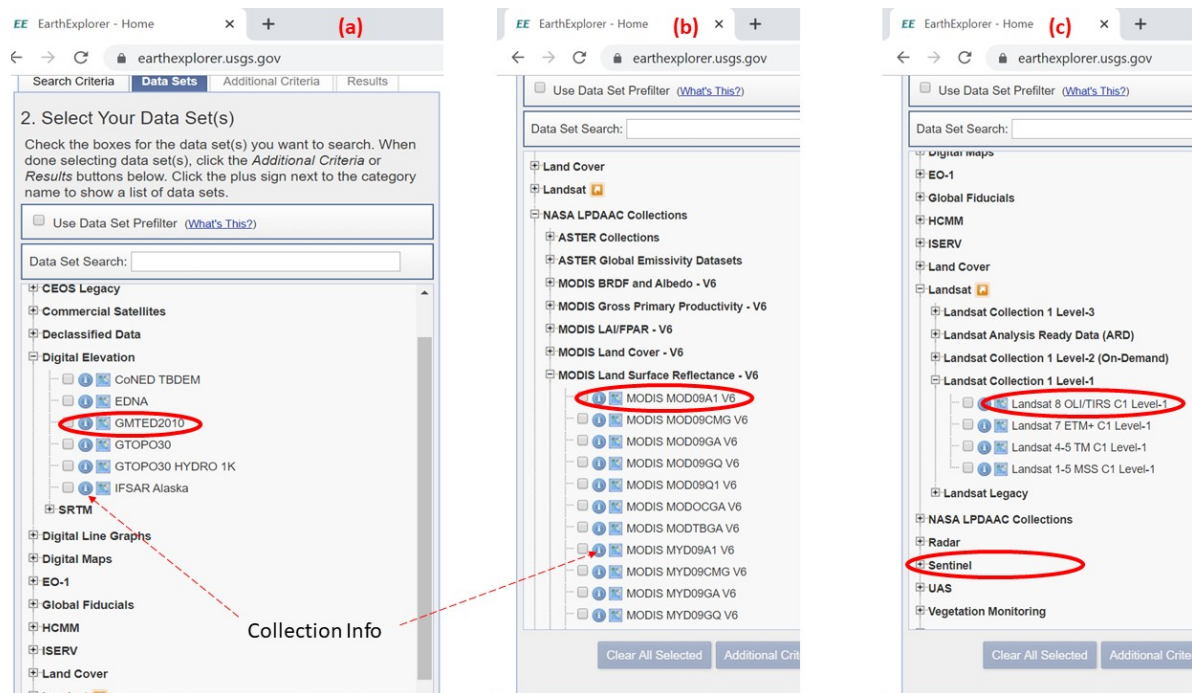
EE EarthExplorer - Home × +
(a)
earthexplorer.usgs.gov

Search Criteria | Data Sets | Additional Criteria | Results

2. Select Your Data Set(s)

Check the boxes for the data set(s) you want to search. When done selecting data set(s), click the *Additional Criteria* or *Results* buttons below. Click the plus sign next to the category name to show a list of data sets.

Use Data Set Prefilter (What's This?)

Data Set Search:

CEOS Legacy
Commercial Satellites
Declassified Data
Digital Elevation
CoNED TBDEM
EDNA
GMTED2010
GTOPO30
GTOPO30 HYDRO 1K
IFSAR Alaska
SRTM
Digital Line Graphs
Digital Maps
EO-1
Global Fiducials
HCMM
ISERV
Land Cover

Collection Info

EE EarthExplorer - Home (b) × +
earthexplorer.usgs.gov

Use Data Set Prefilter (What's This?)

Data Set Search:

Land Cover
Landsat
NASA LPDAAC Collections
ASTER Collections
ASTER Global Emissivity Datasets
MODIS BRDF and Albedo - V6
MODIS Gross Primary Productivity - V6
MODIS LAI/FPAR - V6
MODIS Land Cover - V6
MODIS Land Surface Reflectance - V6
MODIS MOD09A1 V6
MODIS MOD09CMG V6
MODIS MOD09GA V6
MODIS MOD09GQ V6
MODIS MOD09Q1 V6
MODIS MODOCGA V6
MODIS MODTBGA V6
MODIS MYD09A1 V6
MODIS MYD09CMG V6
MODIS MYD09GA V6
MODIS MYD09GQ V6

Clear All Selected | Additional Crit

EE EarthExplorer - Home (c) × +
earthexplorer.usgs.gov

Use Data Set Prefilter (What's This?)

Data Set Search:

Digital Maps
EO-1
Global Fiducials
HCMM
ISERV
Land Cover
Landsat
Landsat Collection 1 Level-3
Landsat Analysis Ready Data (ARD)
Landsat Collection 1 Level-2 (On-Demand)
Landsat Collection 1 Level-1
Landsat 8 OLI/TIRS C1 Level-1
Landsat 7 ETM+ C1 Level-1
Landsat 4-5 TM C1 Level-1
Landsat 1-5 MSS C1 Level-1
Landsat Legacy
NASA LPDAAC Collections
Radar
Sentinel
UAS
Vegetation Monitoring

Clear All Selected | Additional Crite